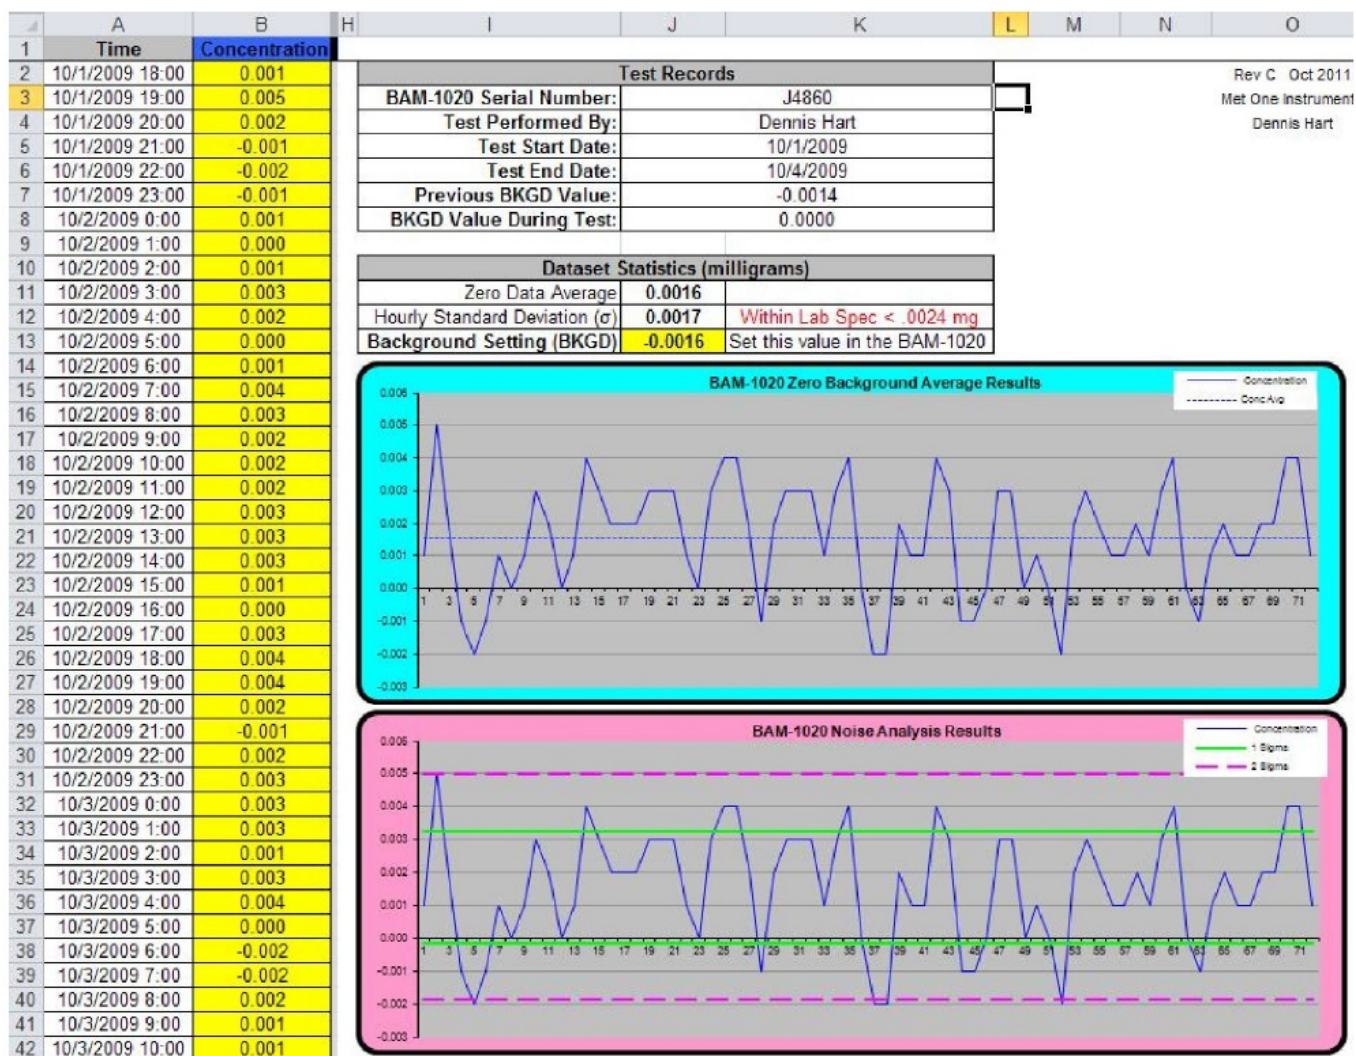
| | A | B | H | I | J | K | L | M | N | O |
|---|---|---|---|---|---|---|---|---|---|---|
| 1 | Time | Concentration | | | | | | | | |
| 2 | 10/1/2009 18:00 | 0.001 | | | | | | | | |
| 3 | 10/1/2009 19:00 | 0.005 | | | | | | | | |
| 4 | 10/1/2009 20:00 | 0.002 | | | | | | | | |
| 5 | 10/1/2009 21:00 | -0.001 | | | | | | | | |
| 6 | 10/1/2009 22:00 | -0.002 | | | | | | | | |
| 7 | 10/1/2009 23:00 | -0.001 | | | | | | | | |
| 8 | 10/2/2009 0:00 | 0.001 | | | | | | | | |
| 9 | 10/2/2009 1:00 | 0.000 | | | | | | | | |
| 10 | 10/2/2009 2:00 | 0.001 | | | | | | | | |
| 11 | 10/2/2009 3:00 | 0.003 | | | | | | | | |
| 12 | 10/2/2009 4:00 | 0.002 | | | | | | | | |
| 13 | 10/2/2009 5:00 | 0.000 | | | | | | | | |
| 14 | 10/2/2009 6:00 | 0.001 | | | | | | | | |
| 15 | 10/2/2009 7:00 | 0.004 | | | | | | | | |
| 16 | 10/2/2009 8:00 | 0.003 | | | | | | | | |
| 17 | 10/2/2009 9:00 | 0.002 | | | | | | | | |
| 18 | 10/2/2009 10:00 | 0.002 | | | | | | | | |
| 19 | 10/2/2009 11:00 | 0.002 | | | | | | | | |
| 20 | 10/2/2009 12:00 | 0.003 | | | | | | | | |
| 21 | 10/2/2009 13:00 | 0.003 | | | | | | | | |
| 22 | 10/2/2009 14:00 | 0.003 | | | | | | | | |
| 23 | 10/2/2009 15:00 | 0.001 | | | | | | | | |
| 24 | 10/2/2009 16:00 | 0.000 | | | | | | | | |
| 25 | 10/2/2009 17:00 | 0.003 | | | | | | | | |
| 26 | 10/2/2009 18:00 | 0.004 | | | | | | | | |
| 27 | 10/2/2009 19:00 | 0.004 | | | | | | | | |
| 28 | 10/2/2009 20:00 | 0.002 | | | | | | | | |
| 29 | 10/2/2009 21:00 | -0.001 | | | | | | | | |
| 30 | 10/2/2009 22:00 | 0.002 | | | | | | | | |
| 31 | 10/2/2009 23:00 | 0.003 | | | | | | | | |
| 32 | 10/3/2009 0:00 | 0.003 | | | | | | | | |
| 33 | 10/3/2009 1:00 | 0.003 | | | | | | | | |
| 34 | 10/3/2009 2:00 | 0.001 | | | | | | | | |
| 35 | 10/3/2009 3:00 | 0.003 | | | | | | | | |
| 36 | 10/3/2009 4:00 | 0.004 | | | | | | | | |
| 37 | 10/3/2009 5:00 | 0.000 | | | | | | | | |
| 38 | 10/3/2009 6:00 | -0.002 | | | | | | | | |
| 39 | 10/3/2009 7:00 | -0.002 | | | | | | | | |
| 40 | 10/3/2009 8:00 | 0.002 | | | | | | | | |
| 41 | 10/3/2009 9:00 | 0.001 | | | | | | | | |
| 42 | 10/3/2009 10:00 | 0.001 | | | | | | | | |

Rev C Oct 2011
Met One Instrument
Dennis Hart

| Test Records | |
|---|---|
| BAM-1020 Serial Number: | J4860 |
| Test Performed By: | Dennis Hart |
| Test Start Date: | 10/1/2009 |
| Test End Date: | 10/4/2009 |
| Previous BKGD Value: | -0.0014 |
| BKGD Value During Test: | 0.0000 |

| Dataset Statistics (milligrams) | | |
|---|---|---|
| Zero Data Average | 0.0016 | |
| Hourly Standard Deviation ($\sigma$) | 0.0017 | Within Lab Spec < .0024 mg |
| Background Setting (BKGD) | -0.0016 | Set this value in the BAM-1020 |

BAM-1020 Zero Background Average Results
Concentration
Conc Avg
0.006 0.005 0.004 0.003 0.002 0.001 0.000 -0.001 -0.002 -0.003
1 3 5 7 9 11 13 15 17 19 21 23 25 27 29 31 33 35 37 39 41 43 45 47 49 51 53 55 57 59 61 63 65 67 69 71

BAM-1020 Noise Analysis Results
Concentration
1 Sigma
2 Sigma
0.006 0.005 0.004 0.003 0.002 0.001 0.000 -0.001 -0.002 -0.003
1 3 5 7 9 11 13 15 17 19 21 23 25 27 29 31 33 35 37 39 41 43 45 47 49 51 53 55 57 59 61 63 65 67 69 71